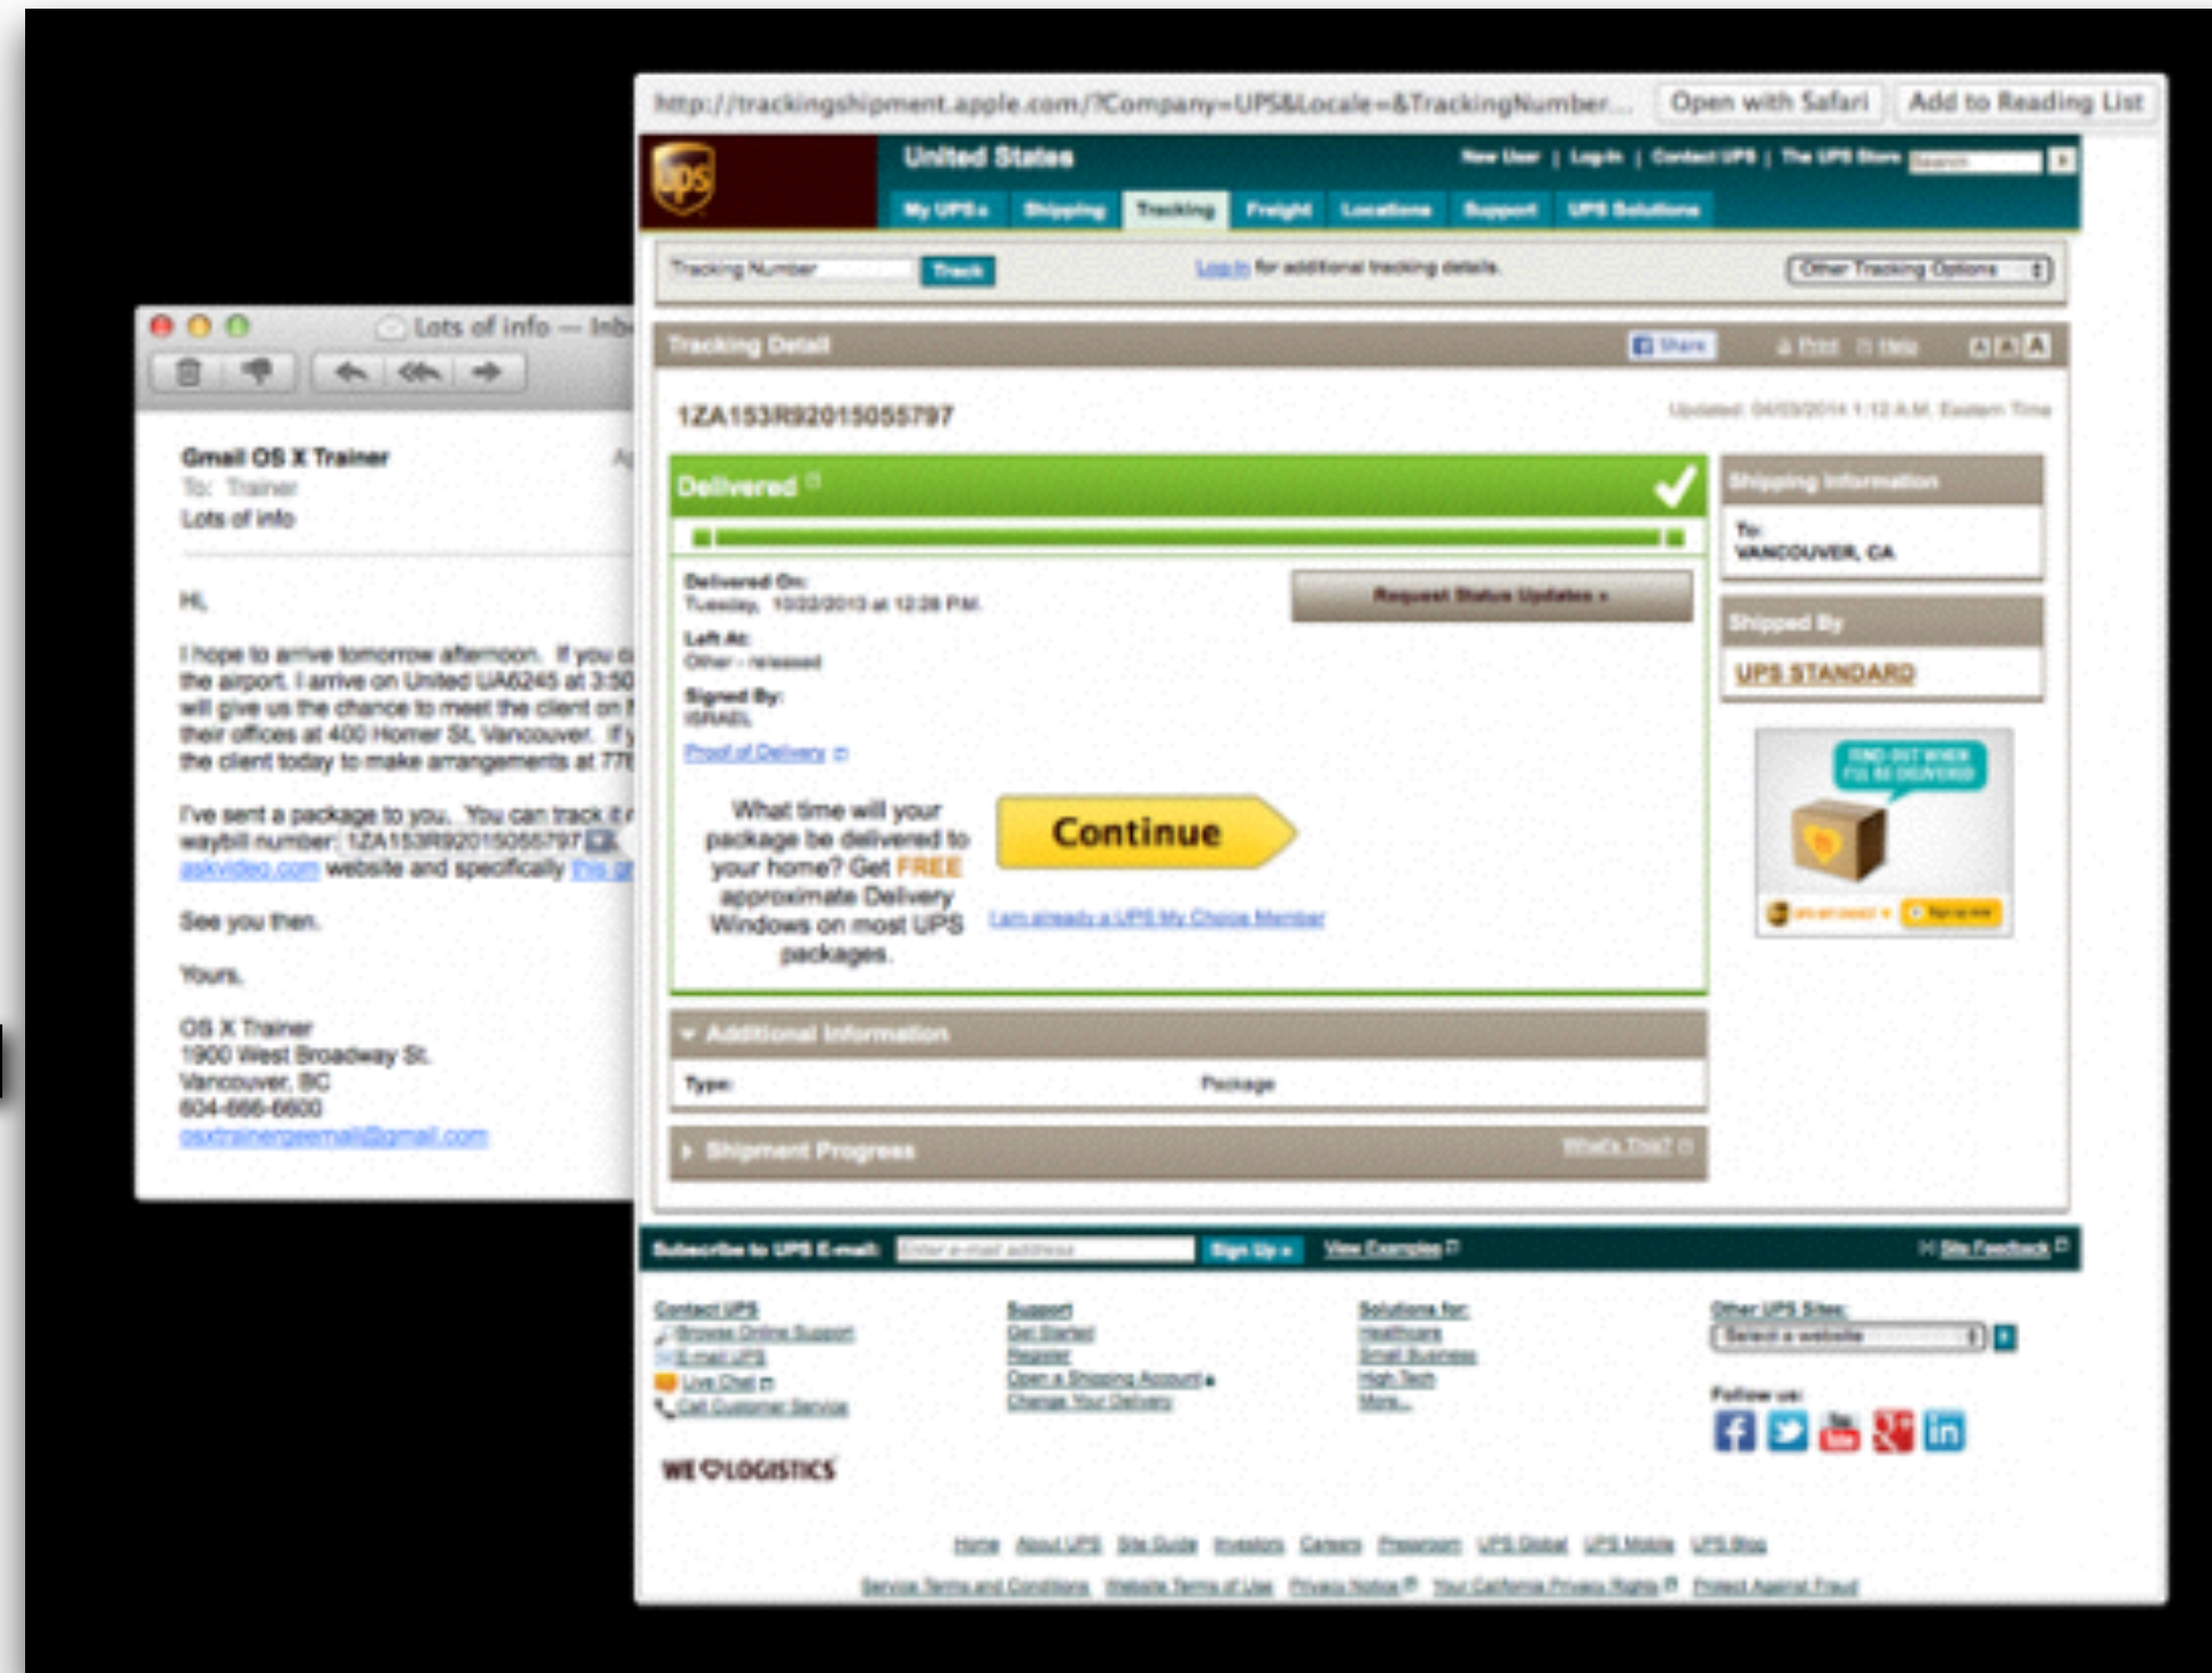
Lots of info — Inb

Gmail OS X Trainer
To: Trainer
Lots of info

Hi,

I hope to arrive tomorrow afternoon. If you c the airport. I arrive on United UA6245 at 3:50 will give us the chance to meet the client on t their offices at 400 Homer St, Vancouver. If y the client today to make arrangements at 77

I've sent a package to you. You can track it waybill number: 1ZA153R92015055797 askvideo.com website and specifically this p

See you then.

Yours,

OS X Trainer
1900 West Broadway St.
Vancouver, BC
604-666-6600
osxtrainer@gmail.com

http://trackingshipment.apple.com/?Company=UPS&Locale=&TrackingNumber... Open with Safari Add to Reading List

ups
United States
New User | Log-In | Contact UPS | The UPS Store Search
My UPS | Shipping | Tracking | Freight | Locations | Support | UPS Solutions

Tracking Number Track Log In for additional tracking details. Other Tracking Options

Tracking Detail Share Print Help

1ZA153R92015055797 Updated: 04/03/2014 1:12 A.M. Eastern Time

Delivered

Delivered On:
Tuesday, 10/22/2013 at 12:28 P.M.
Left At:
Other - released
Signed By:
ISRAEL
Proof of Delivery

Request Status Updates »

What time will your package be delivered to your home? Get FREE approximate Delivery Windows on most UPS packages.

Continue

I am already a UPS My Choice Member

Shipping Information
To:
VANCOUVER, CA

Shipped By
UPS STANDARD

FIND OUT WHEN I'LL BE DELIVERED

Additional Information
Type: Package

Shipment Progress What's This?

Subscribe to UPS E-mail: Enter e-mail address Sign Up » View Examples Site Feedback

Contact UPS
Browse Online Support
E-mail UPS
Live Chat
Call Customer Service

Support
Get Started
Register
Open a Shipping Account
Change Your Delivery

Solutions for:
Healthcare
Small Business
High Tech
More...

Other UPS Sites:
Select a website
Follow us:

WE ♡ LOGISTICS

Home About UPS Site Guide Investors Careers Pressroom UPS Global UPS Mobile UPS Blog
Service Terms and Conditions Website Terms of Use Privacy Notice Your California Privacy Rights Protect Against Fraud